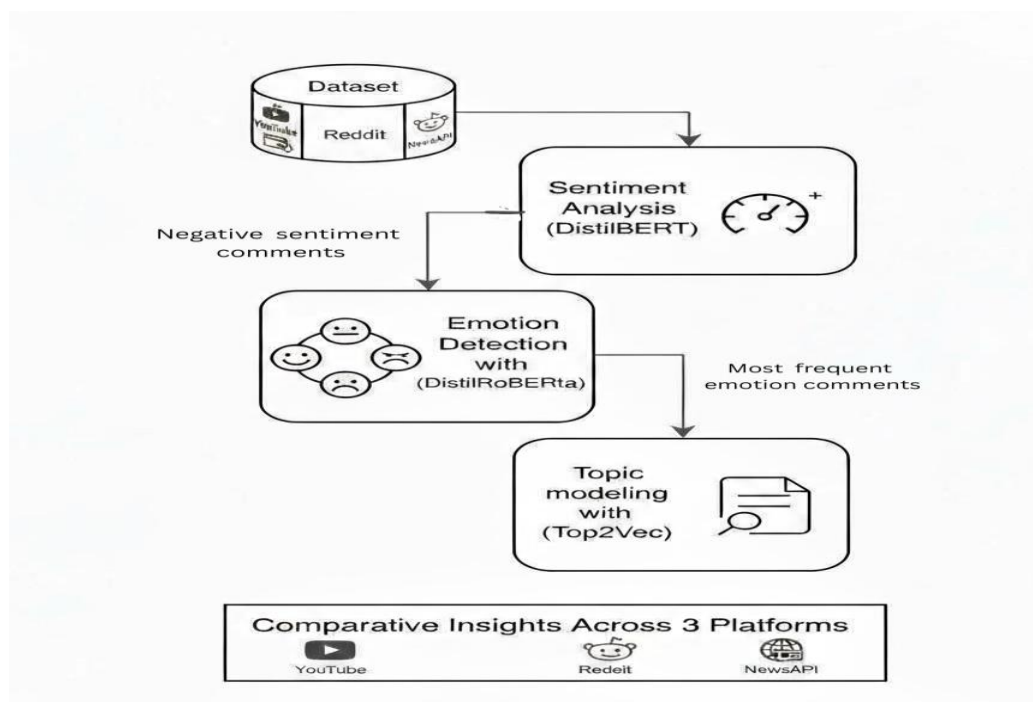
Dataset

YouTube

Reddit

NewsAPI

Sentiment Analysis (DistilBERT)

+

Negative sentiment comments

Emotion Detection with (DistilRoBERTa)

Most frequent emotion comments

Topic modeling with (Top2Vec)

Comparative Insights Across 3 Platforms

YouTube

Redeit

NewsAPI